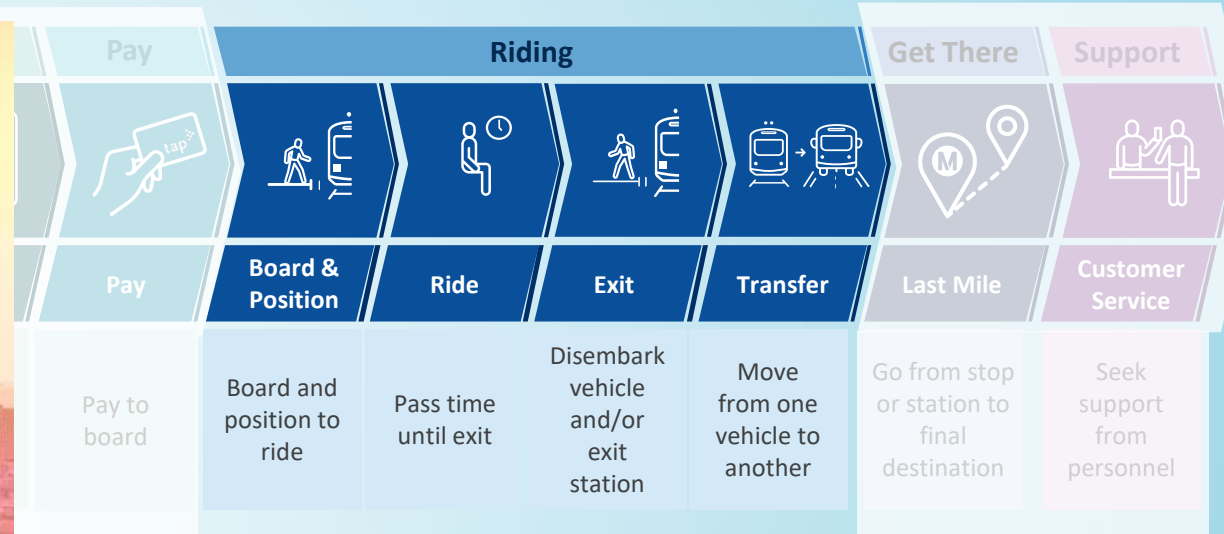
Pay

Riding

Get There

Support

tap

M

Pay

Board & Position

Ride

Exit

Transfer

Last Mile

Customer Service

Pay to board

Board and position to ride

Pass time until exit

Disembark vehicle and/or exit station

Move from one vehicle to another

Go from stop or station to final destination

Seek support from personnel